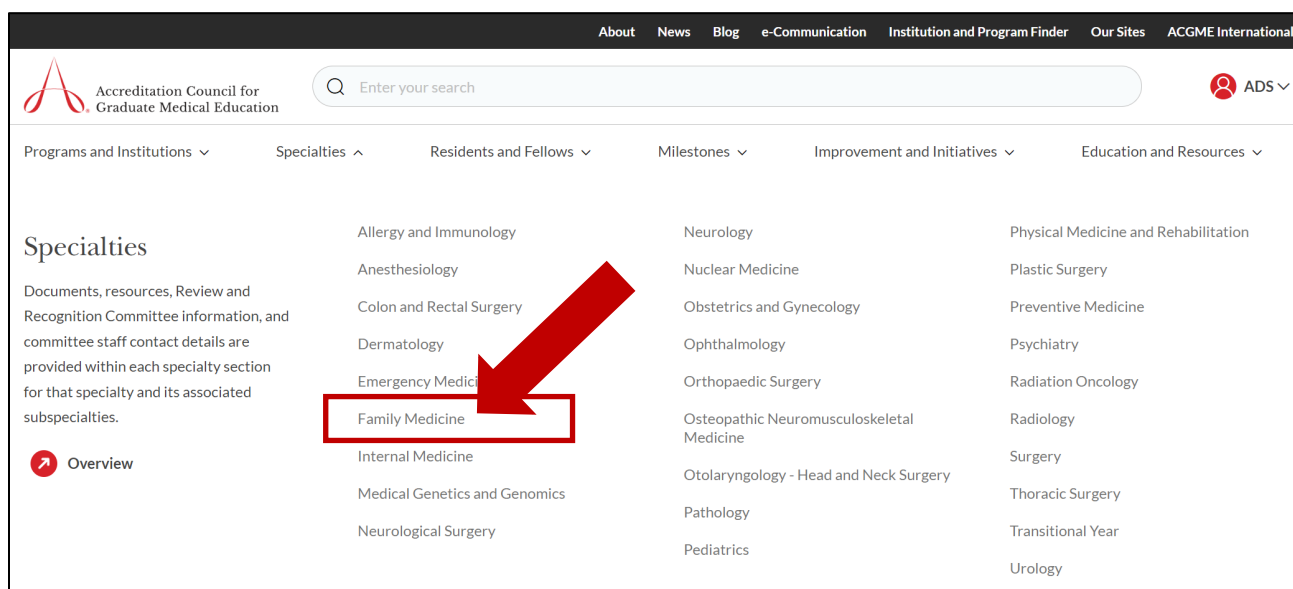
About News Blog e-Communication Institution and Program Finder Our Sites ACGME International

Accreditation Council for Graduate Medical Education

Enter your search

ADS

Programs and Institutions Specialties Residents and Fellows Milestones Improvement and Initiatives Education and Resources

Specialties

Documents, resources, Review and Recognition Committee information, and committee staff contact details are provided within each specialty section for that specialty and its associated subspecialties.

Overview

Allergy and Immunology
Anesthesiology
Colon and Rectal Surgery
Dermatology
Emergency Medici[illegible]
Family Medicine
Internal Medicine
Medical Genetics and Genomics
Neurological Surgery

Neurology
Nuclear Medicine
Obstetrics and Gynecology
Ophthalmology
Orthopaedic Surgery
Osteopathic Neuromusculoskeletal Medicine
Otolaryngology - Head and Neck Surgery
Pathology
Pediatrics

Physical Medicine and Rehabilitation
Plastic Surgery
Preventive Medicine
Psychiatry
Radiation Oncology
Radiology
Surgery
Thoracic Surgery
Transitional Year
Urology